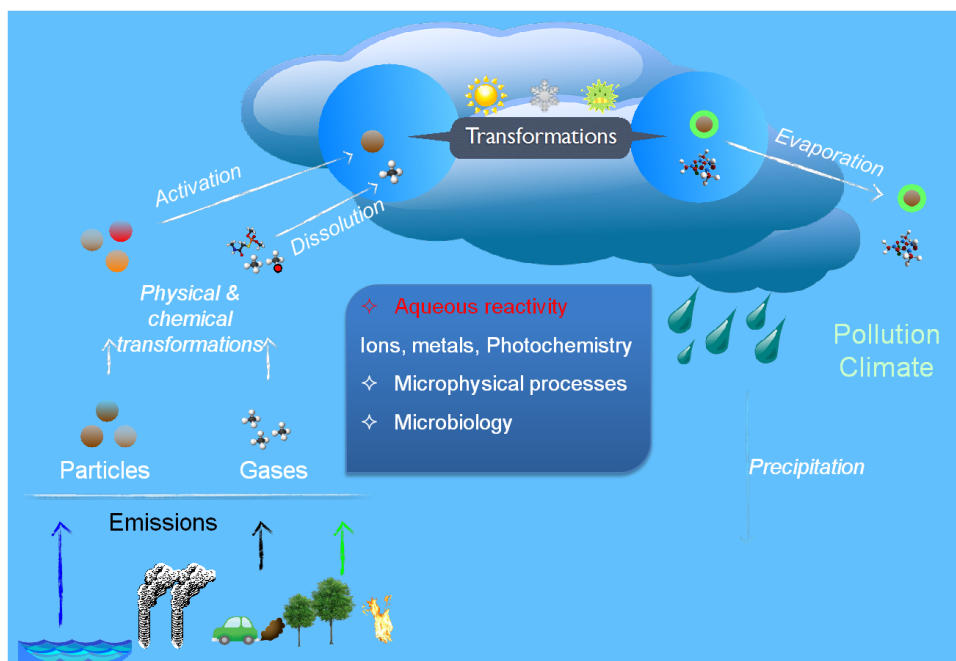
Transformations

Evaporation

Activation

Dissolution

Physical & chemical transformations

✧ Aqueous reactivity

Ions, metals, Photochemistry

✧ Microphysical processes

✧ Microbiology

Pollution Climate

Particles

Gases

Precipitation

Emissions